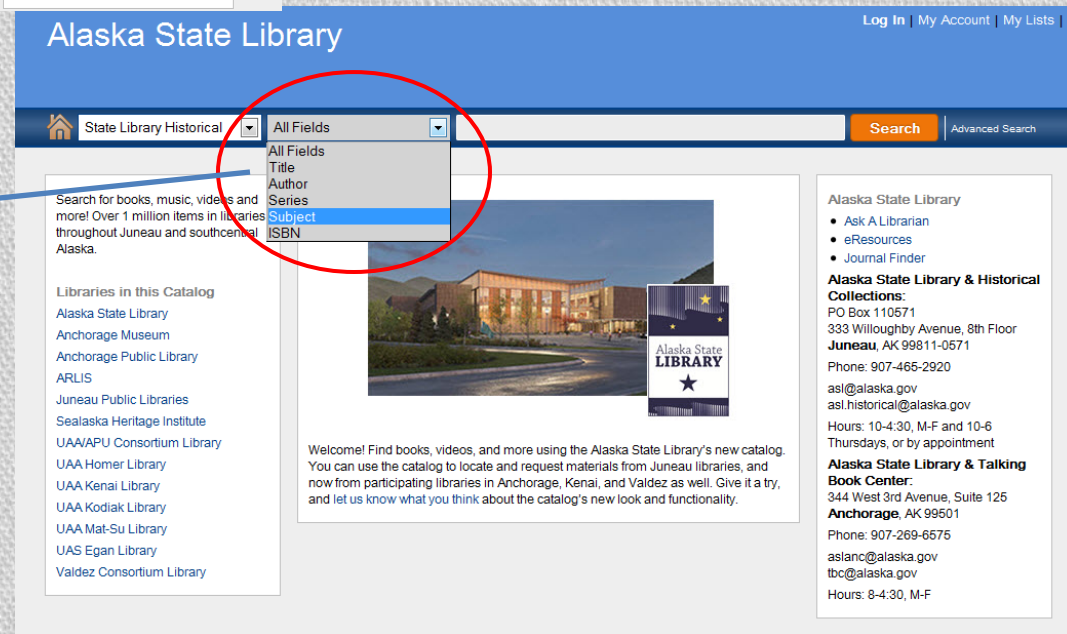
Alaska State Library

Log In | My Account | My Lists |

State Library Historical

All Fields

All Fields
Title
Author
Series
Subject
ISBN

Search

Advanced Search

Search for books, music, videos and more! Over 1 million items in libraries throughout Juneau and southcentral Alaska.

Libraries in this Catalog

Alaska State Library
Anchorage Museum
Anchorage Public Library
ARLIS
Juneau Public Libraries
Sealaska Heritage Institute
UAA/APU Consortium Library
UAA Homer Library
UAA Kenai Library
UAA Kodiak Library
UAA Mat-Su Library
UAS Egan Library
Valdez Consortium Library

Alaska State LIBRARY

Welcome! Find books, videos, and more using the Alaska State Library's new catalog. You can use the catalog to locate and request materials from Juneau libraries, and now from participating libraries in Anchorage, Kenai, and Valdez as well. Give it a try, and let us know what you think about the catalog's new look and functionality.

Alaska State Library

- Ask A Librarian
- eResources
- Journal Finder

Alaska State Library & Historical Collections:
PO Box 110571
333 Willoughby Avenue, 8th Floor
Juneau, AK 99811-0571

Phone: 907-465-2920

asl@alaska.gov
asl.historical@alaska.gov

Hours: 10-4:30, M-F and 10-6 Thursdays, or by appointment

Alaska State Library & Talking Book Center:
344 West 3rd Avenue, Suite 125
Anchorage, AK 99501

Phone: 907-269-6575

aslanc@alaska.gov
tbc@alaska.gov

Hours: 8-4:30, M-F